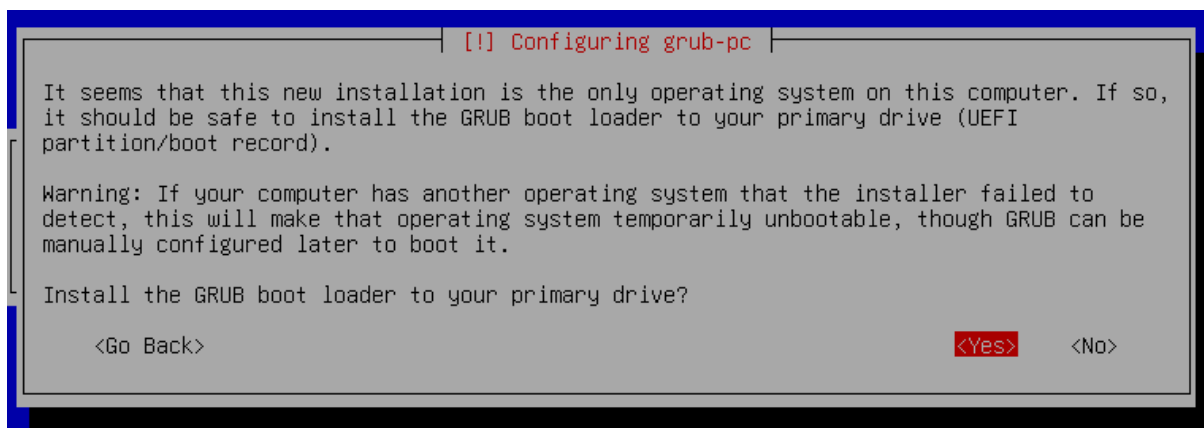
[!] Configuring grub-pc

It seems that this new installation is the only operating system on this computer. If so, it should be safe to install the GRUB boot loader to your primary drive (UEFI partition/boot record).

Warning: If your computer has another operating system that the installer failed to detect, this will make that operating system temporarily unbootable, though GRUB can be manually configured later to boot it.

Install the GRUB boot loader to your primary drive?

<Go Back>

<Yes>

<No>